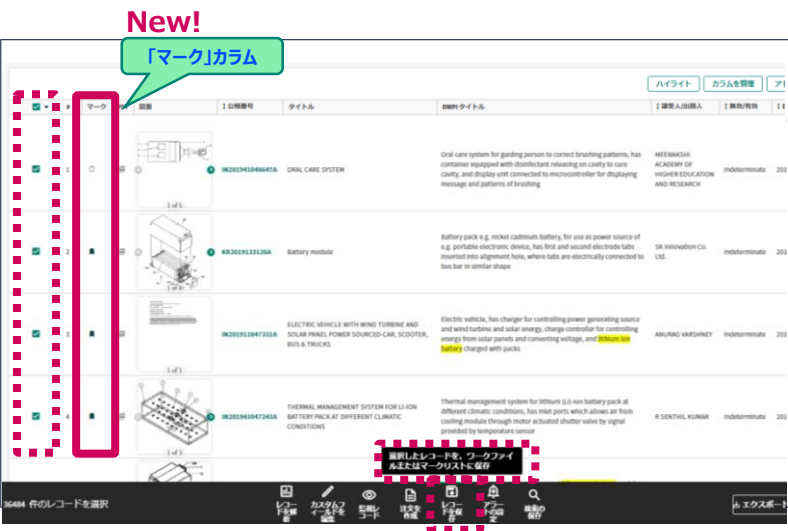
New!

「マーク」カラム

ハイライト　カラムを管理　ア

| | # | マーク | | 図面 | 公報番号 | タイトル | DWPI タイトル | 譲受人/出願人 | 無効/有効 | |
|---|---|---|---|---|---|---|---|---|---|---|
| | 1 | | | 1 of 5 | IN201941048647A | ORAL CARE SYSTEM | Oral care system for guiding person to correct brushing patterns, has container equipped with disinfectant releasing on cavity to care cavity, and display unit connected to microcontroller for displaying message and patterns of brushing | MEENAKSHI ACADEMY OF HIGHER EDUCATION AND RESEARCH | Indeterminate | 201 |
| | 2 | | | 1 of 5 | KR20191331 26A | Battery module | Battery pack e.g. nickel cadmium battery, for use as power source of e.g. portable electronic device, has first and second electrodes tabs inserted into alignment hole, where tabs are electrically connected to bus bar in similar shape | SK Innovation Co. Ltd. | Indeterminate | 201 |
| | 3 | | | 1 of 1 | IN201911047331A | ELECTRIC VEHICLE WITH WIND TURBINE AND SOLAR PANEL POWER SOURCED-CAR, SCOOTER, BUS & TRUCKS | Electric vehicle, has charger for controlling power generating source and wind turbine and solar energy, charge controller for controlling energy from solar panels and converting voltage, and lithium ion battery charged with packs | ANURAG VARSHNEY | Indeterminate | 201 |
| | 4 | | | | IN201941047243A | THERMAL MANAGEMENT SYSTEM FOR LI-ION BATTERY PACK AT DIFFERENT CLIMATIC CONDITIONS | Thermal management system for lithium (Li)-ion battery pack at different climatic conditions, has inlet ports which allows air from cooling module through motor actuated shutter valve by signal provided by temperature sensor | R SENTHIL KUMAR | Indeterminate | 201 |

選択したレコードを、ワークファイルまたはマークリストに保存

36484 件のレコードを選択

レコード比較　カスタムフィールドを編集　引用レコード　注文を作成　レコード保存　アラート設定　検索の保存　エクスポート